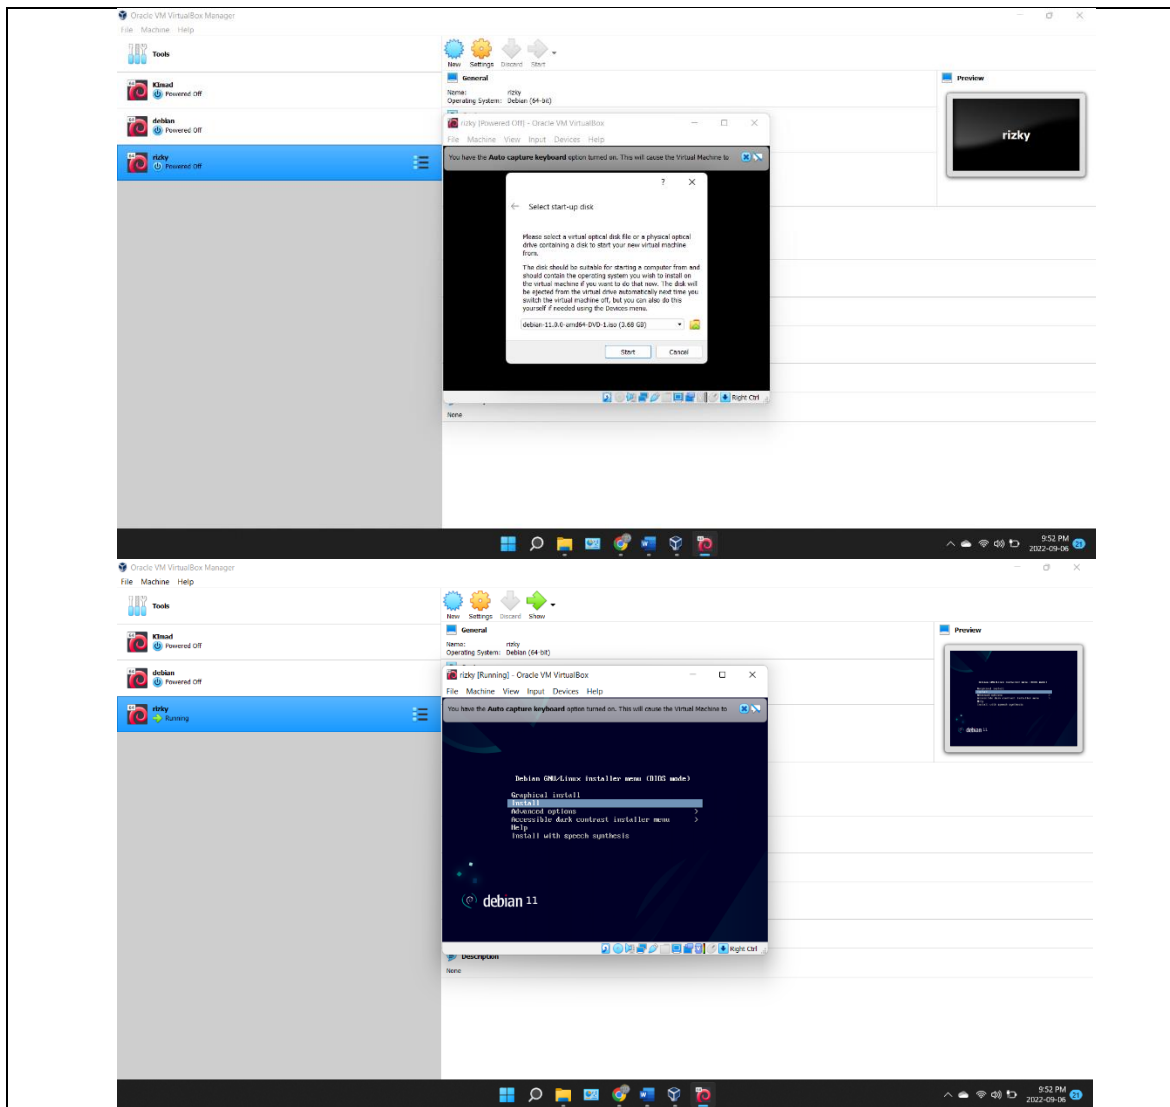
Oracle VM VirtualBox Manager
File Machine Help

Tools

Kimad
Powered Off

debian
Powered Off

rizky
Powered Off

New Settings Discard Start

General
Name: rizky
Operating System: Debian (64-bit)

Preview
rizky

rizky [Powered Off] - Oracle VM VirtualBox
File Machine View Input Devices Help

You have the Auto capture keyboard option turned on. This will cause the Virtual Machine to

? ×

Select start-up disk

Please select a virtual optical disk file or a physical optical drive containing a disk to start your new virtual machine from.

The disk should be suitable for starting a computer from and should contain the operating system you wish to install on the virtual machine if you want to do that now. The disk will be ejected from the virtual drive automatically next time you switch the virtual machine off, but you can also do this yourself if needed using the Devices menu.

debian-11.3.0-amd64-DVD-1.iso (3.68 GB)

Start Cancel

Right Ctrl

None

9:52 PM
2022-09-06

Oracle VM VirtualBox Manager
File Machine Help

Tools

Kimad
Powered Off

debian
Powered Off

rizky
Running

New Settings Discard Show

General
Name: rizky
Operating System: Debian (64-bit)

Preview

rizky [Running] - Oracle VM VirtualBox
File Machine View Input Devices Help

You have the Auto capture keyboard option turned on. This will cause the Virtual Machine to

Debian GNU/Linux installer menu (BIOS mode)

Graphical install
Install
Advanced options >
Accessible dark contrast installer menu >
Help
Install with speech synthesis

debian 11

Right Ctrl

Description
None

9:52 PM
2022-09-06